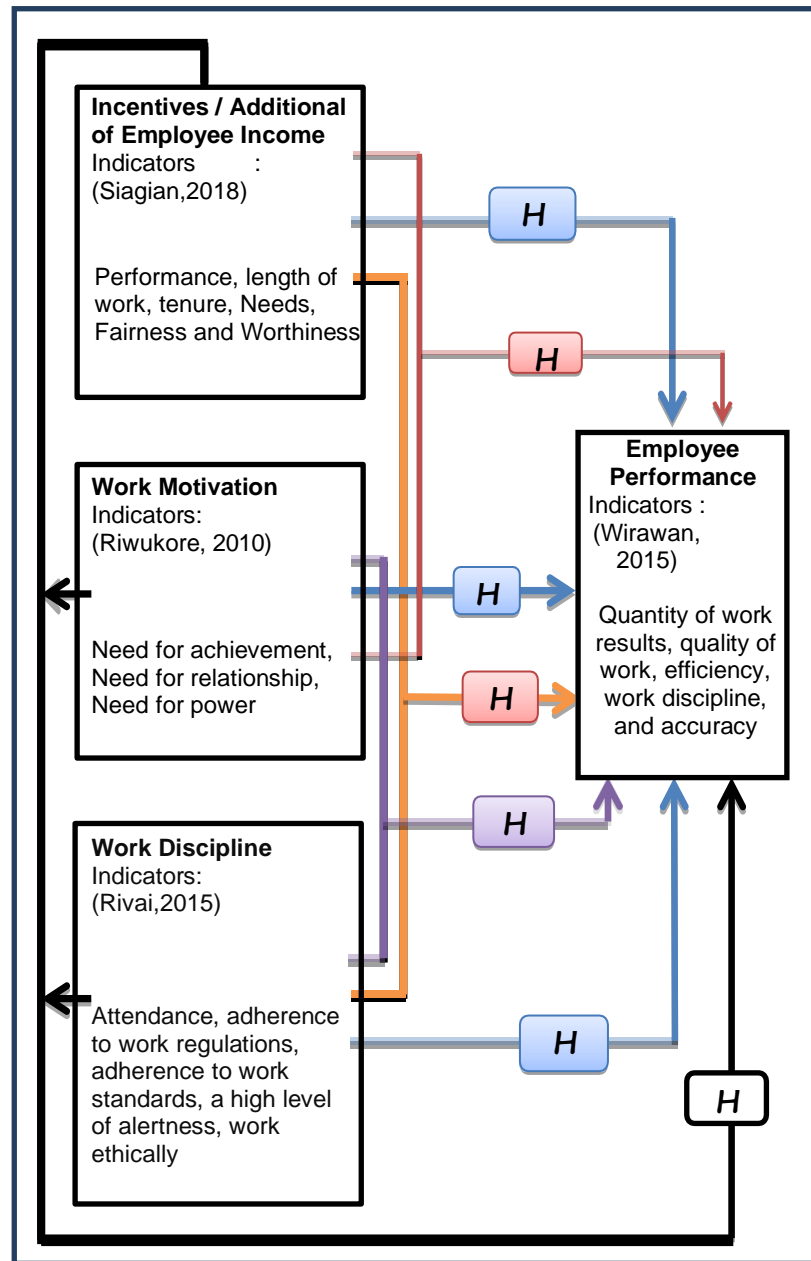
**Incentives / Additional of Employee Income**
Indicators :
(Siagian,2018)

Performance, length of work, tenure, Needs, Fairness and Worthiness

H

H

**Employee Performance**
Indicators :
(Wirawan, 2015)

Quantity of work results, quality of work, efficiency, work discipline, and accuracy

**Work Motivation**
Indicators:
(Riwukore, 2010)

H

Need for achievement, Need for relationship, Need for power

H

H

**Work Discipline**
Indicators:
(Rivai,2015)

Attendance, adherence to work regulations, adherence to work standards, a high level of alertness, work ethically

H

H